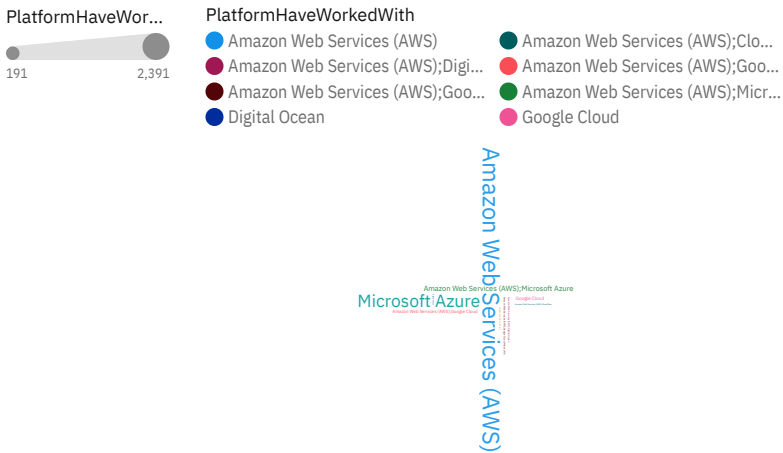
PlatformHaveWor...

191

2,391

PlatformHaveWorkedWith

Amazon Web Services (AWS)

Amazon Web Services (AWS);Clo...

Amazon Web Services (AWS);Digi...

Amazon Web Services (AWS);Goo...

Amazon Web Services (AWS);Goo...

Amazon Web Services (AWS);Micr...

Digital Ocean

Google Cloud

Amazon Web Services (AWS)

Amazon Web Services (AWS);Microsoft Azure

Microsoft Azure

Amazon Web Services (AWS);Google Cloud

Google Cloud

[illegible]